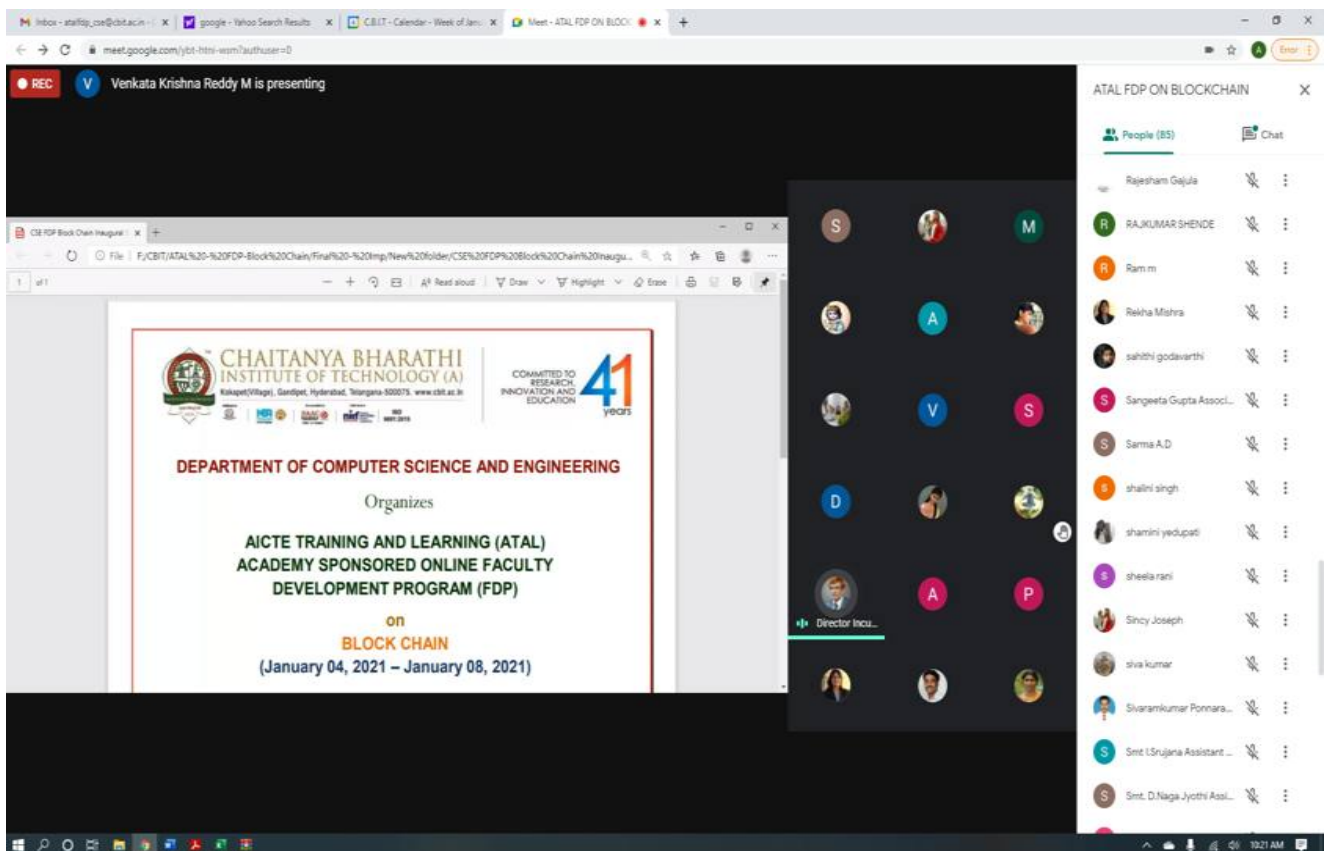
Inbox - atalfdp_cse@cbit.ac.in | google - Yahoo Search Results | C.B.I.T - Calendar - Week of Janu | Meet - ATAL FDP ON BLOCK

meet.google.com/ybt-htni-wsm?authuser=0

Error

REC V Venkata Krishna Reddy M is presenting

CSE FDP Block Chain Inaugural

File | F:/CBIT/ATAL%20-%20FDP-Block%20Chain/Final%20-%20Imp/New%20folder/CSE%20FDP%20Block%20Chain%20Inaugu...

1 of 1

Read aloud | Draw | Highlight | Erase

CHAITANYA BHARATHI INSTITUTE OF TECHNOLOGY (A)
Kokapet(Village), Gandipet, Hyderabad, Telangana-500075. www.cbit.ac.in

COMMITTED TO RESEARCH, INNOVATION AND EDUCATION

41 years

DEPARTMENT OF COMPUTER SCIENCE AND ENGINEERING

Organizes

AICTE TRAINING AND LEARNING (ATAL) ACADEMY SPONSORED ONLINE FACULTY DEVELOPMENT PROGRAM (FDP)

on

BLOCK CHAIN

(January 04, 2021 – January 08, 2021)

S M A V S D A P

Director Incu...

ATAL FDP ON BLOCKCHAIN

People (85) Chat

Rajesham Gajula
RAJKUMAR SHENDE
Ram m
Rekha Mishra
sahithi godavarthi
Sangeeta Gupta Associ...
Sarma A.D
shalini singh
shamini yedupati
sheela rani
Sincy Joseph
siva kumar
Sivaramkumar Ponnara...
Smt I.Srujana Assistant ...
Smt. D.Naga Jyothi Assi...

10:21 AM